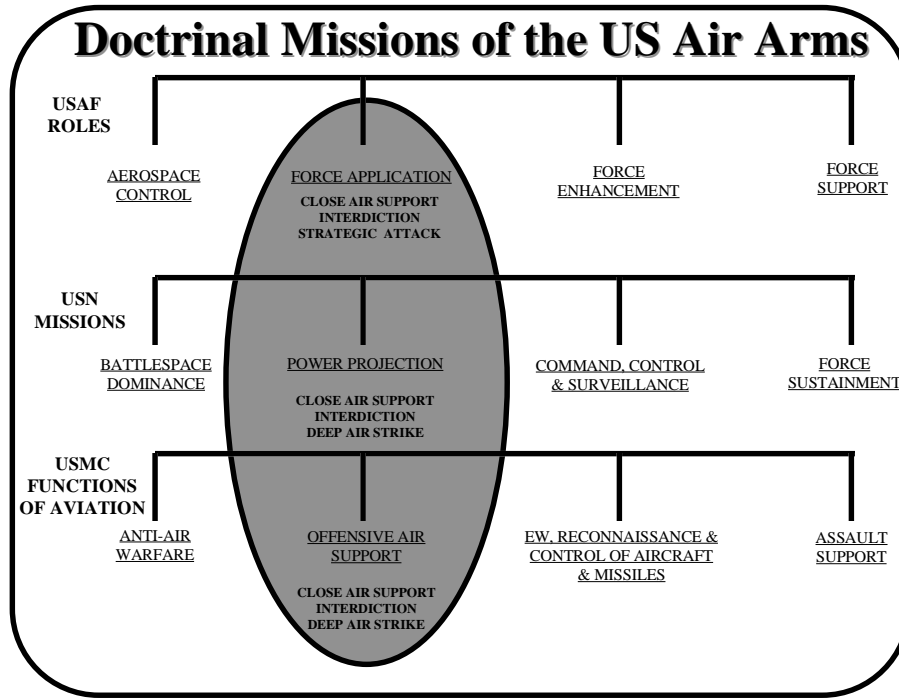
Doctrinal Missions of the US Air Arms

USAF ROLES

AEROSPACE CONTROL

FORCE APPLICATION
CLOSE AIR SUPPORT
INTERDICTION
STRATEGIC ATTACK

FORCE ENHANCEMENT

FORCE SUPPORT

USN MISSIONS

BATTLESPACE DOMINANCE

POWER PROJECTION
CLOSE AIR SUPPORT
INTERDICTION
DEEP AIR STRIKE

COMMAND, CONTROL & SURVEILLANCE

FORCE SUSTAINMENT

USMC FUNCTIONS OF AVIATION

ANTI-AIR WARFARE

OFFENSIVE AIR SUPPORT
CLOSE AIR SUPPORT
INTERDICTION
DEEP AIR STRIKE

EW, RECONNAISSANCE & CONTROL OF AIRCRAFT & MISSILES

ASSAULT SUPPORT